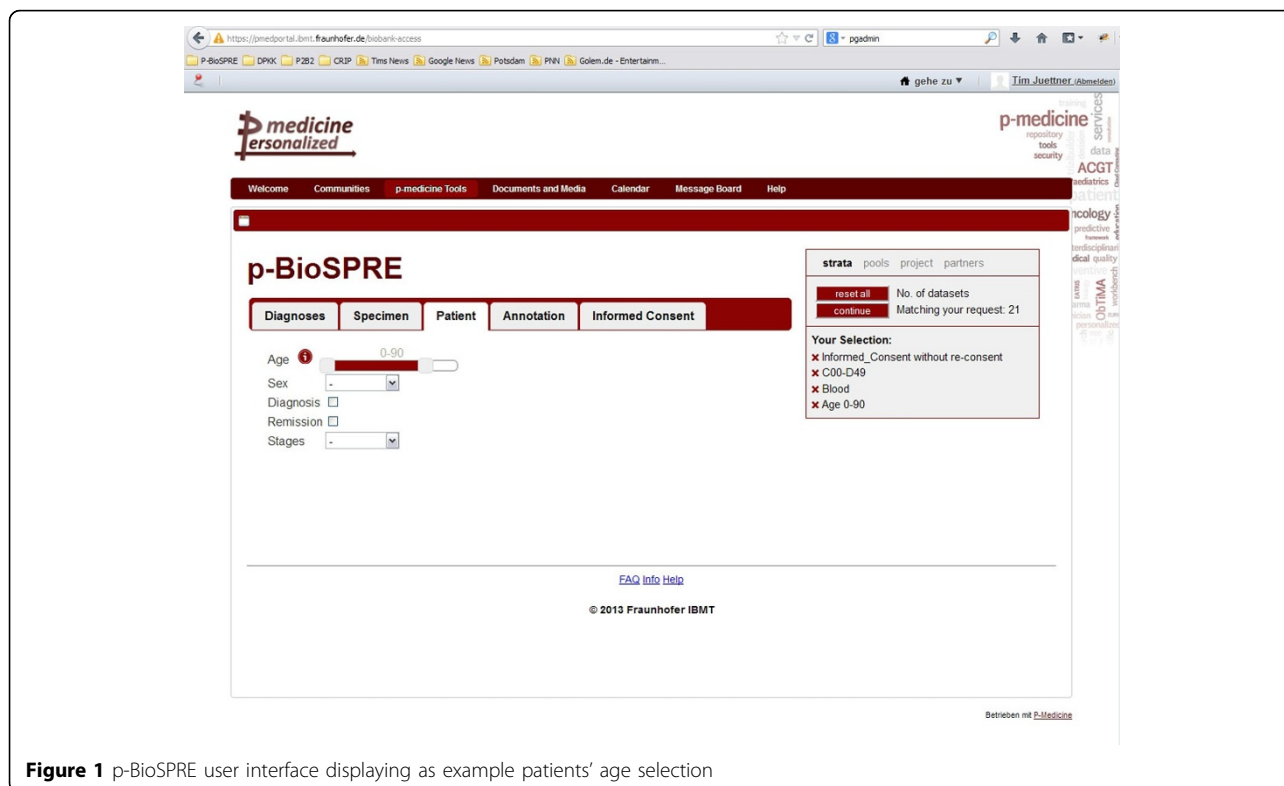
https://pmedportal.ibmt.fraunhofer.de/biobank-access
pgadmin
P-BioSPRE DPKK P2B2 CRIP Tims News Google News Potsdam PNN Golem.de - Entertainm...
gehe zu ▼ Tim Juettner (Abmelden)

medicine
ersonalized

p-medicine
repository
tools
security
services
data
ACGT
aediatrics
atient
ncology
predictive
framework
terdisciplinar
dical quality
ObTiMA

Welcome Communities p-medicine Tools Documents and Media Calendar Message Board Help

p-BioSPRE

Diagnoses Specimen Patient Annotation Informed Consent

Age 0-90
Sex -
Diagnosis
Remission
Stages -

strata pools project partners
reset all No. of datasets
continue Matching your request: 21
Your Selection:
✖ Informed_Consent without re-consent
✖ C00-D49
✖ Blood
✖ Age 0-90

FAQ Info Help
© 2013 Fraunhofer IBMT

Betrieben mit P-Medicine

**Figure 1** p-BioSPRE user interface displaying as example patients' age selection